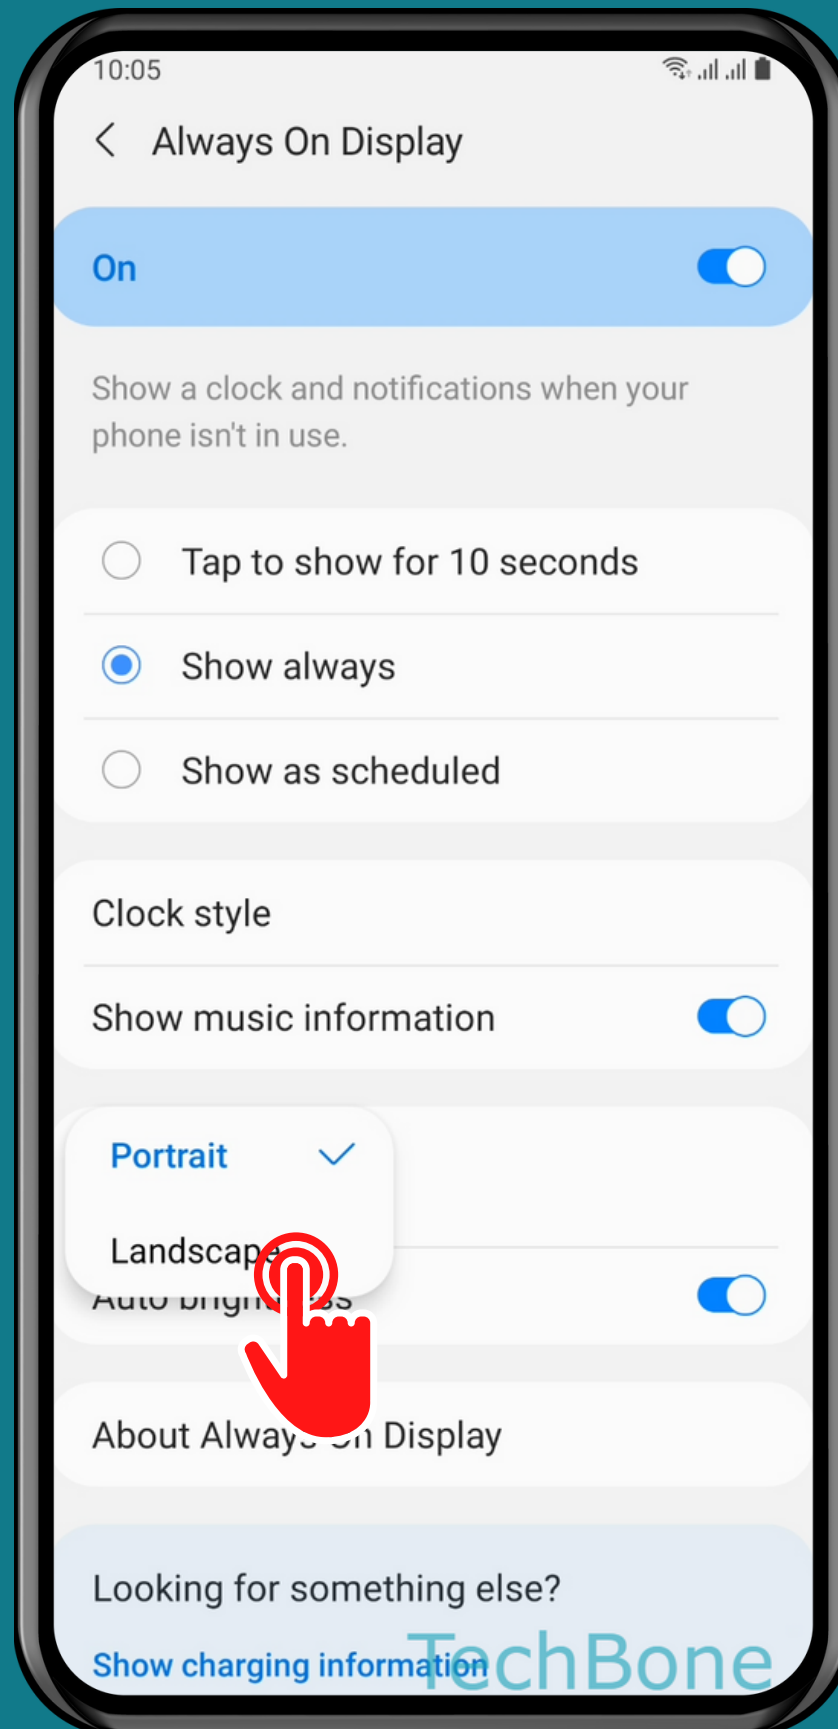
10:05

Always On Display

On

Show a clock and notifications when your phone isn't in use.

Tap to show for 10 seconds

Show always

Show as scheduled

Clock style

Show music information

Portrait

Landscape

Auto bright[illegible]ss

About Alway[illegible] Display

Looking for something else?

Show charging information

TechBone